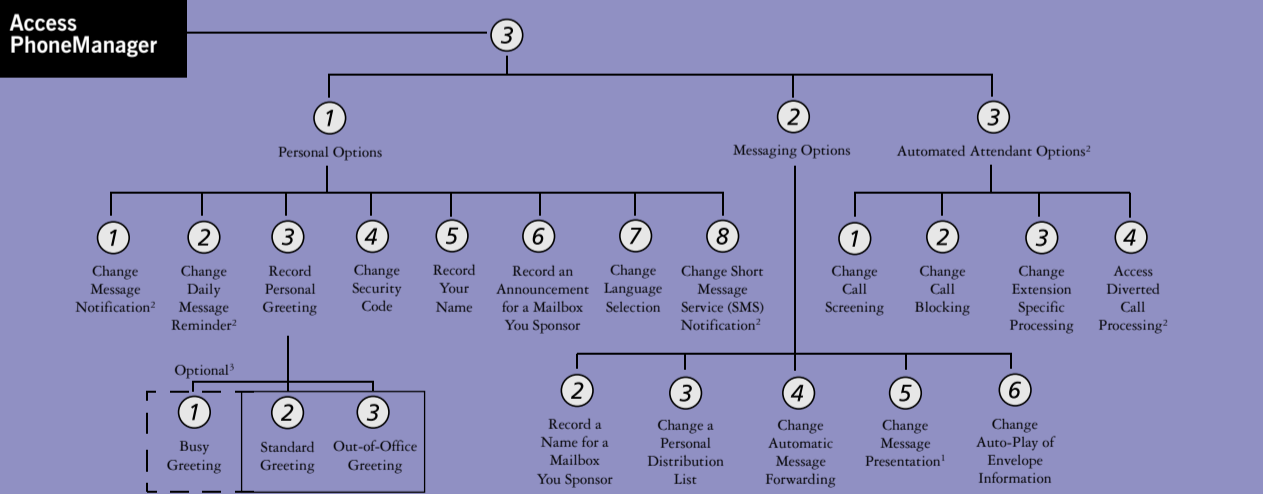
Access PhoneManager

3

1
Personal Options

2
Messaging Options

3
Automated Attendant Options$^2$

1
Change Message Notification$^2$

2
Change Daily Message Reminder$^2$

3
Record Personal Greeting

4
Change Security Code

5
Record Your Name

6
Record an Announcement for a Mailbox You Sponsor

7
Change Language Selection

8
Change Short Message Service (SMS) Notification$^2$

1
Change Call Screening

2
Change Call Blocking

3
Change Extension Specific Processing

4
Access Diverted Call Processing$^2$

Optional$^3$

1
Busy Greeting

2
Standard Greeting

3
Out-of-Office Greeting

2
Record a Name for a Mailbox You Sponsor

3
Change a Personal Distribution List

4
Change Automatic Message Forwarding

5
Change Message Presentation$^1$

6
Change Auto-Play of Envelope Information